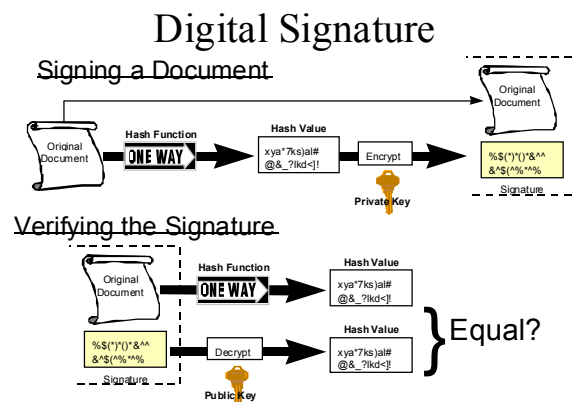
Digital Signature

Signing a Document

Original Document

Original Document

Hash Function

ONE WAY

Hash Value

xya*7ks)al# @&_?lkd<]!

Encrypt

Private Key

%$(*)*()*&^^ &^$(^%*^%

Signature

Verifying the Signature

Original Document

Hash Function

ONE WAY

Hash Value

xya*7ks)al# @&_?lkd<]!

%$(*)*()*&^^ &^$(^%*^%

Signature

Decrypt

Public Key

Hash Value

xya*7ks)al# @&_?lkd<]!

Equal?